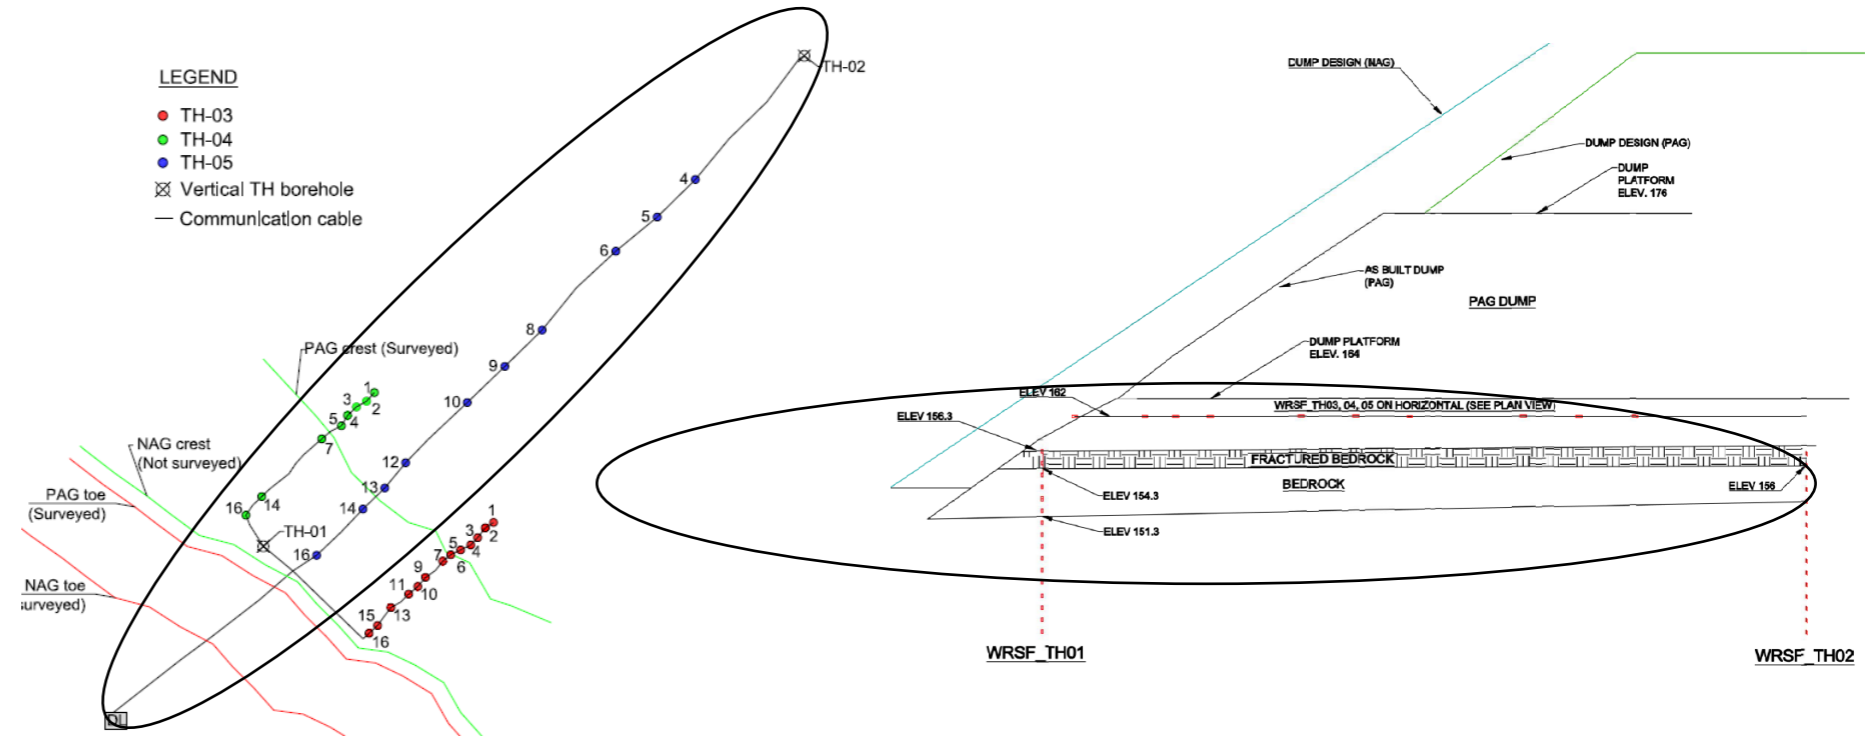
LEGEND
TH-03
TH-04
TH-05
Vertical TH borehole
Communication cable

TH-02
4
5
6
8
9
10
12
13
14
16
PAG crest (Surveyed)
3
1
2
5
4
7
NAG crest
(Not surveyed)
PAG toe
(Surveyed)
16
14
TH-01
1
3
2
5
4
7
6
9
11
10
15
13
16
NAG toe
surveyed)
DL

DUMP DESIGN (NAG)
DUMP DESIGN (PAG)
DUMP
PLATFORM
ELEV. 176
AS BUILT DUMP
(PAG)
PAG DUMP
DUMP PLATFORM
ELEV. 164
ELEV 162
WRSF_TH03, 04, 05 ON HORIZONTAL (SEE PLAN VIEW)
ELEV 156.3
FRACTURED BEDROCK
BEDROCK
ELEV 154.3
ELEV 156
ELEV 151.3
WRSF_TH01
WRSF_TH02